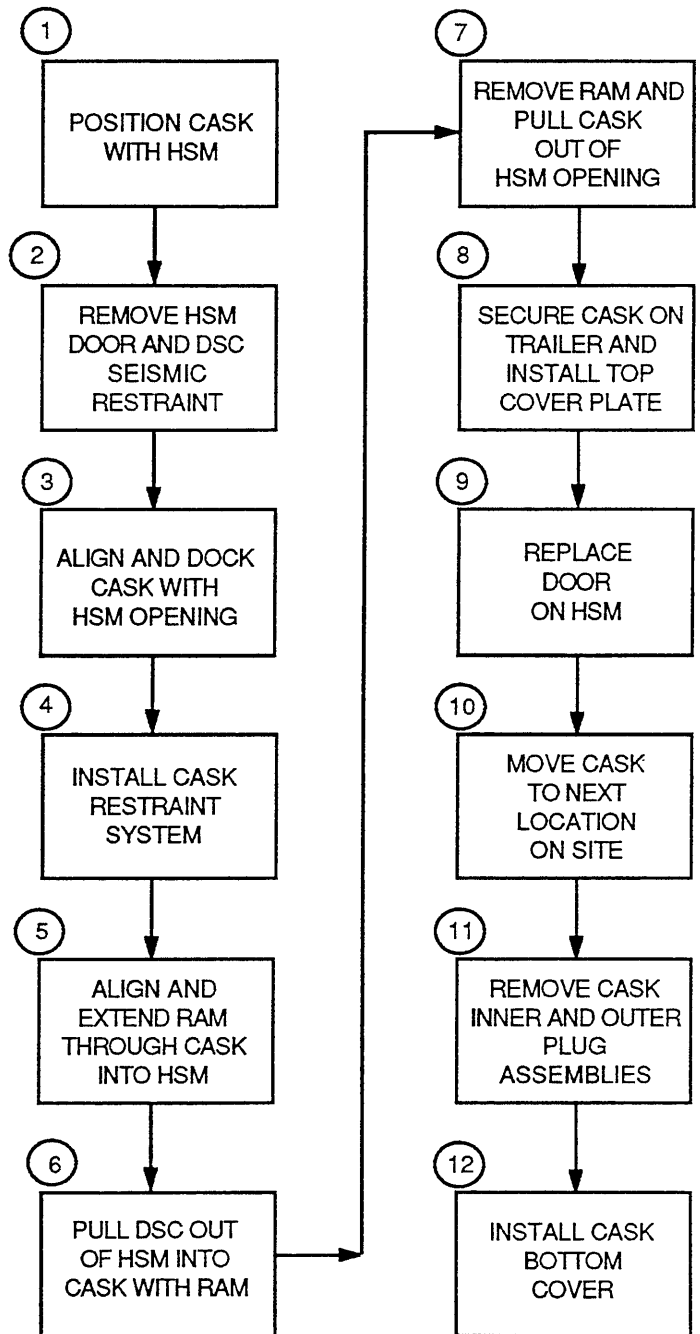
1

POSITION CASK WITH HSM

2

REMOVE HSM DOOR AND DSC SEISMIC RESTRAINT

3

ALIGN AND DOCK CASK WITH HSM OPENING

4

INSTALL CASK RESTRAINT SYSTEM

5

ALIGN AND EXTEND RAM THROUGH CASK INTO HSM

6

PULL DSC OUT OF HSM INTO CASK WITH RAM

7

REMOVE RAM AND PULL CASK OUT OF HSM OPENING

8

SECURE CASK ON TRAILER AND INSTALL TOP COVER PLATE

9

REPLACE DOOR ON HSM

10

MOVE CASK TO NEXT LOCATION ON SITE

11

REMOVE CASK INNER AND OUTER PLUG ASSEMBLIES

12

INSTALL CASK BOTTOM COVER